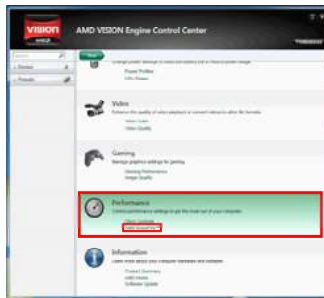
VISION AMD

AMD VISION Engine Control Center

Preferences

Search

Desktops

Favorites

Power Profiles
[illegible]

Video
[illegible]
Video Quality

Gaming
Manage graphics settings for gaming
Gaming Performance
Image Quality

Performance
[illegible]
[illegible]
AMD Overdrive

Information
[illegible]
Product Summary
AMD Vision
Software Update